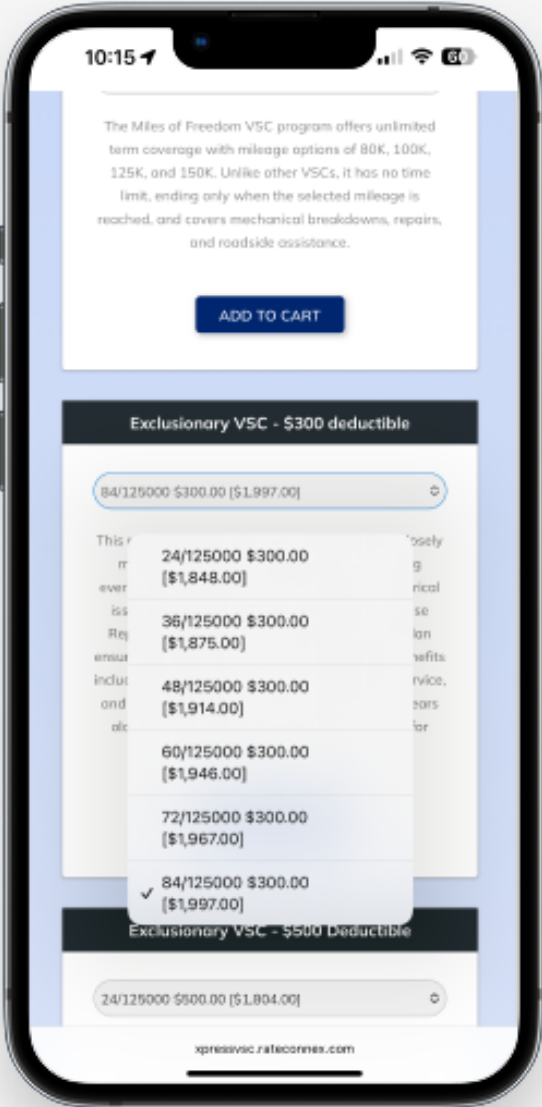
10:15

60

The Miles of Freedom VSC program offers unlimited term coverage with mileage options of 80K, 100K, 125K, and 150K. Unlike other VSCs, it has no time limit, ending only when the selected mileage is reached, and covers mechanical breakdowns, repairs, and roadside assistance.

ADD TO CART

Exclusionary VSC - $300 deductible

84/125000 $300.00 [$1,997.00]

This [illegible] m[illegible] ever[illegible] iss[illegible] Re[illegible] ensu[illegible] inclu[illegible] and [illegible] alo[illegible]

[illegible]osely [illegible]g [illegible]rical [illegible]se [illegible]lan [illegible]nefits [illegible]rvice, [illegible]ears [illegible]for

24/125000 $300.00 [$1,848.00]

36/125000 $300.00 [$1,875.00]

48/125000 $300.00 [$1,914.00]

60/125000 $300.00 [$1,946.00]

72/125000 $300.00 [$1,967.00]

✓ 84/125000 $300.00 [$1,997.00]

Exclusionary VSC - $500 Deductible

24/125000 $500.00 [$1,804.00]

xpressvsc.rateconnex.com